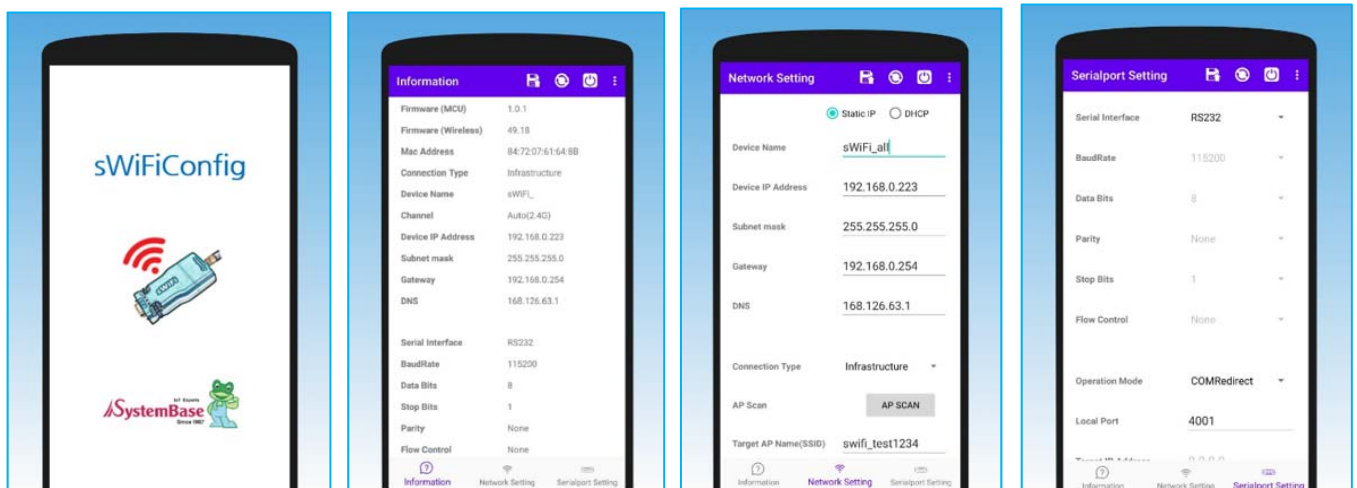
sWiFiConfig

SystemBase
IoT Experts
Since 1987

Information

Firmware (MCU) 1.0.1
Firmware (Wireless) 49.18
Mac Address 84:72:07:61:64:8B
Connection Type Infrastructure
Device Name sWiFi_
Channel Auto(2.4G)
Device IP Address 192.168.0.223
Subnet mask 255.255.255.0
Gateway 192.168.0.254
DNS 168.126.63.1

Serial Interface RS232
BaudRate 115200
Data Bits 8
Stop Bits 1
Parity None
Flow Control None

Information Network Setting Serialport Setting

Network Setting

Static IP DHCP

Device Name sWiFi_all
Device IP Address 192.168.0.223
Subnet mask 255.255.255.0
Gateway 192.168.0.254
DNS 168.126.63.1

Connection Type Infrastructure
AP Scan AP SCAN
Target AP Name(SSID) swifi_test1234

Information Network Setting Serialport Setting

Serialport Setting

Serial Interface RS232
BaudRate 115200
Data Bits 8
Parity None
Stop Bits 1
Flow Control None

Operation Mode COMRedirect
Local Port 4001
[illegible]

Information Network Setting Serialport Setting